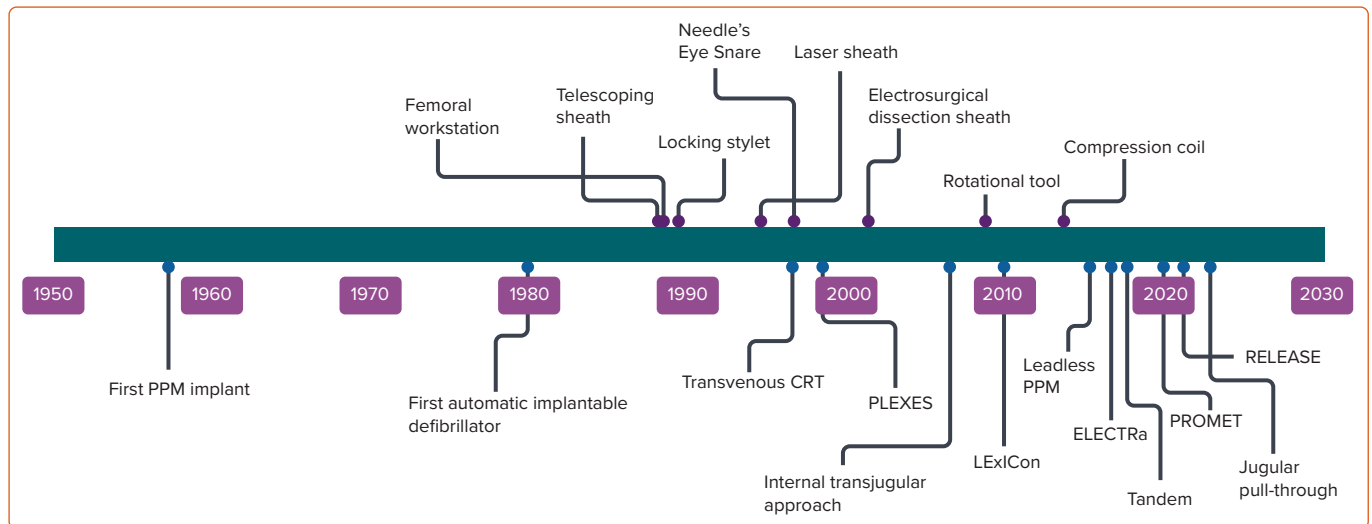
Needle's Eye Snare

Laser sheath

Femoral workstation

Telescoping sheath

Electrosurgical dissection sheath

Locking stylet

Compression coil

Rotational tool

1950

1960

1970

1980

1990

2000

2010

2020

2030

First PPM implant

First automatic implantable defibrillator

Transvenous CRT

PLEXES

Internal transjugular approach

LExICon

Leadless PPM

ELECTRa

Tandem

PROMET

RELEASE

Jugular pull-through